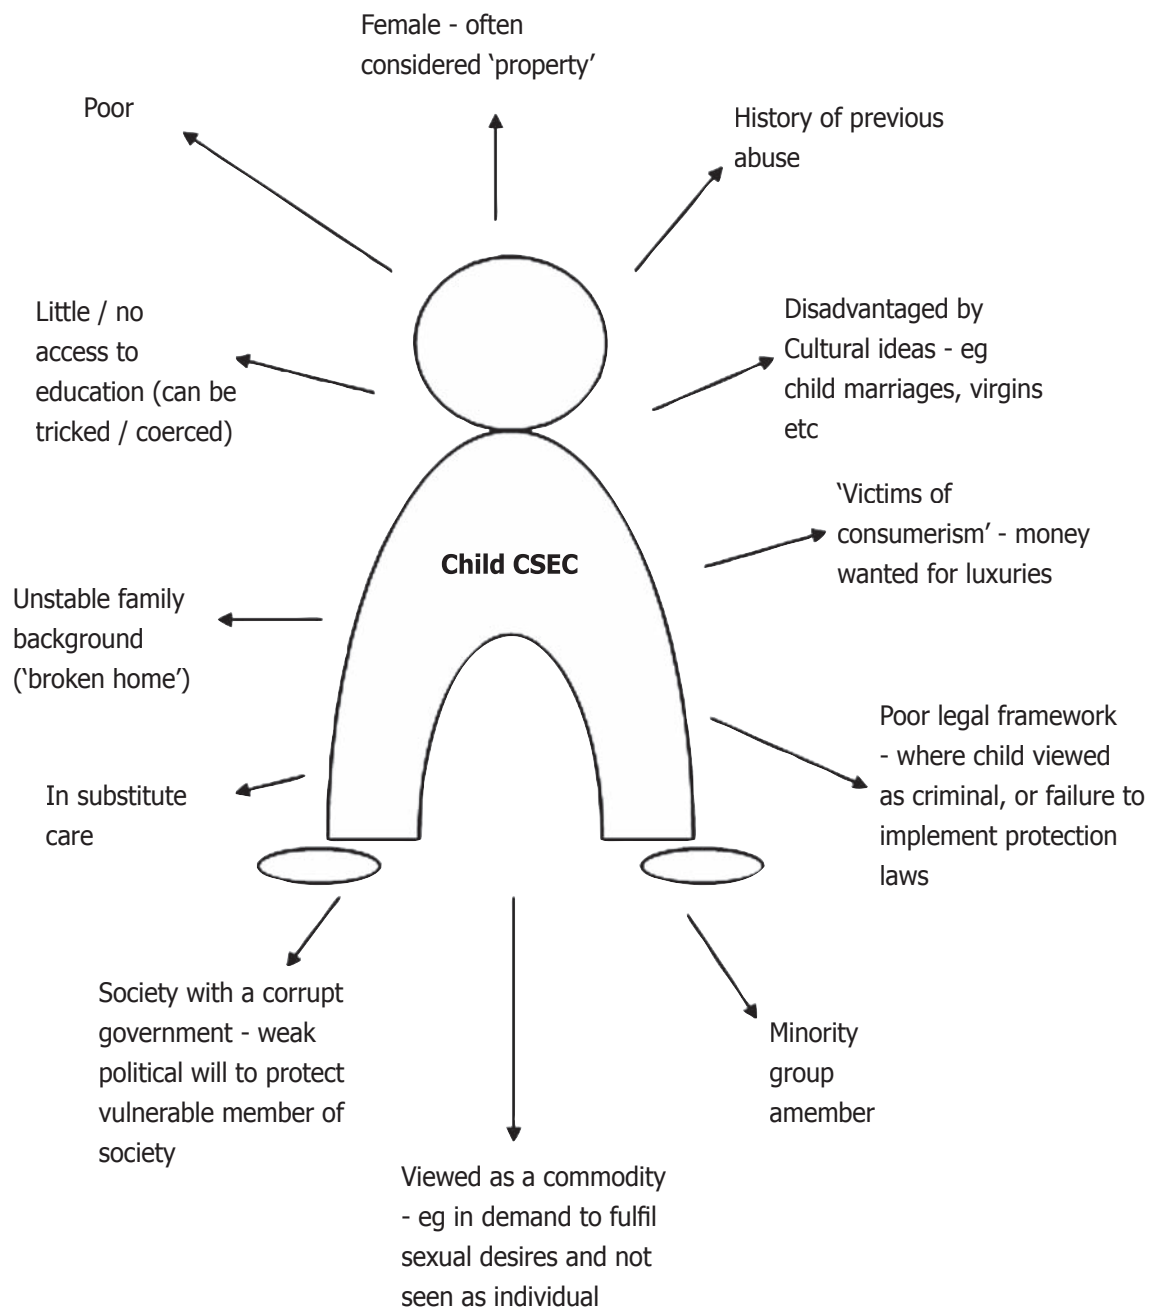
Female - often considered ‘property’

Poor

History of previous abuse

Little / no access to education (can be tricked / coerced)

Disadvantaged by Cultural ideas - eg child marriages, virgins etc

‘Victims of consumerism’ - money wanted for luxuries

Child CSEC

Unstable family background (‘broken home’)

Poor legal framework - where child viewed as criminal, or failure to implement protection laws

In substitute care

Society with a corrupt government - weak political will to protect vulnerable member of society

Minority group amember

Viewed as a commodity - eg in demand to fulfil sexual desires and not seen as individual